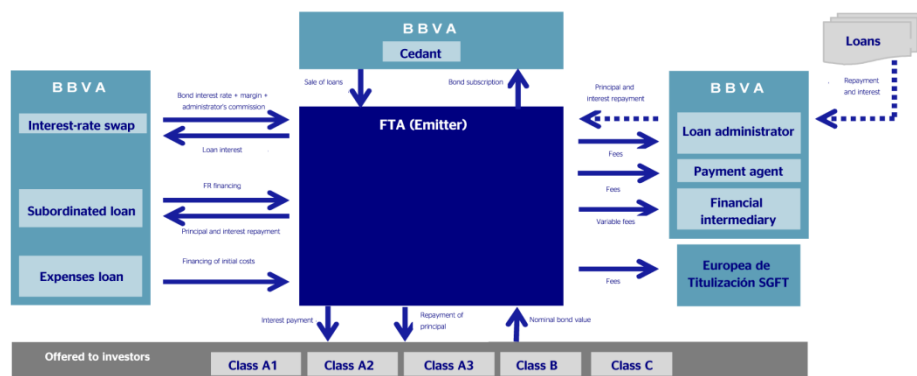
B B V A

Cedant

Loans

Repayment and interest

Sale of loans

Bond subscription

B B V A

Bond interest rate + margin + administrator's commission

Interest-rate swap

Loan interest

FTA (Emitter)

Principal and interest repayment

B B V A

Loan administrator

Fees

Payment agent

Fees

Financial intermediary

Variable fees

FR financing

Subordinated loan

Principal and interest repayment

Expenses loan

Financing of initial costs

Fees

Europea de Titulización SGFT

Interest payment

Repayment of principal

Nominal bond value

Offered to investors

Class A1

Class A2

Class A3

Class B

Class C